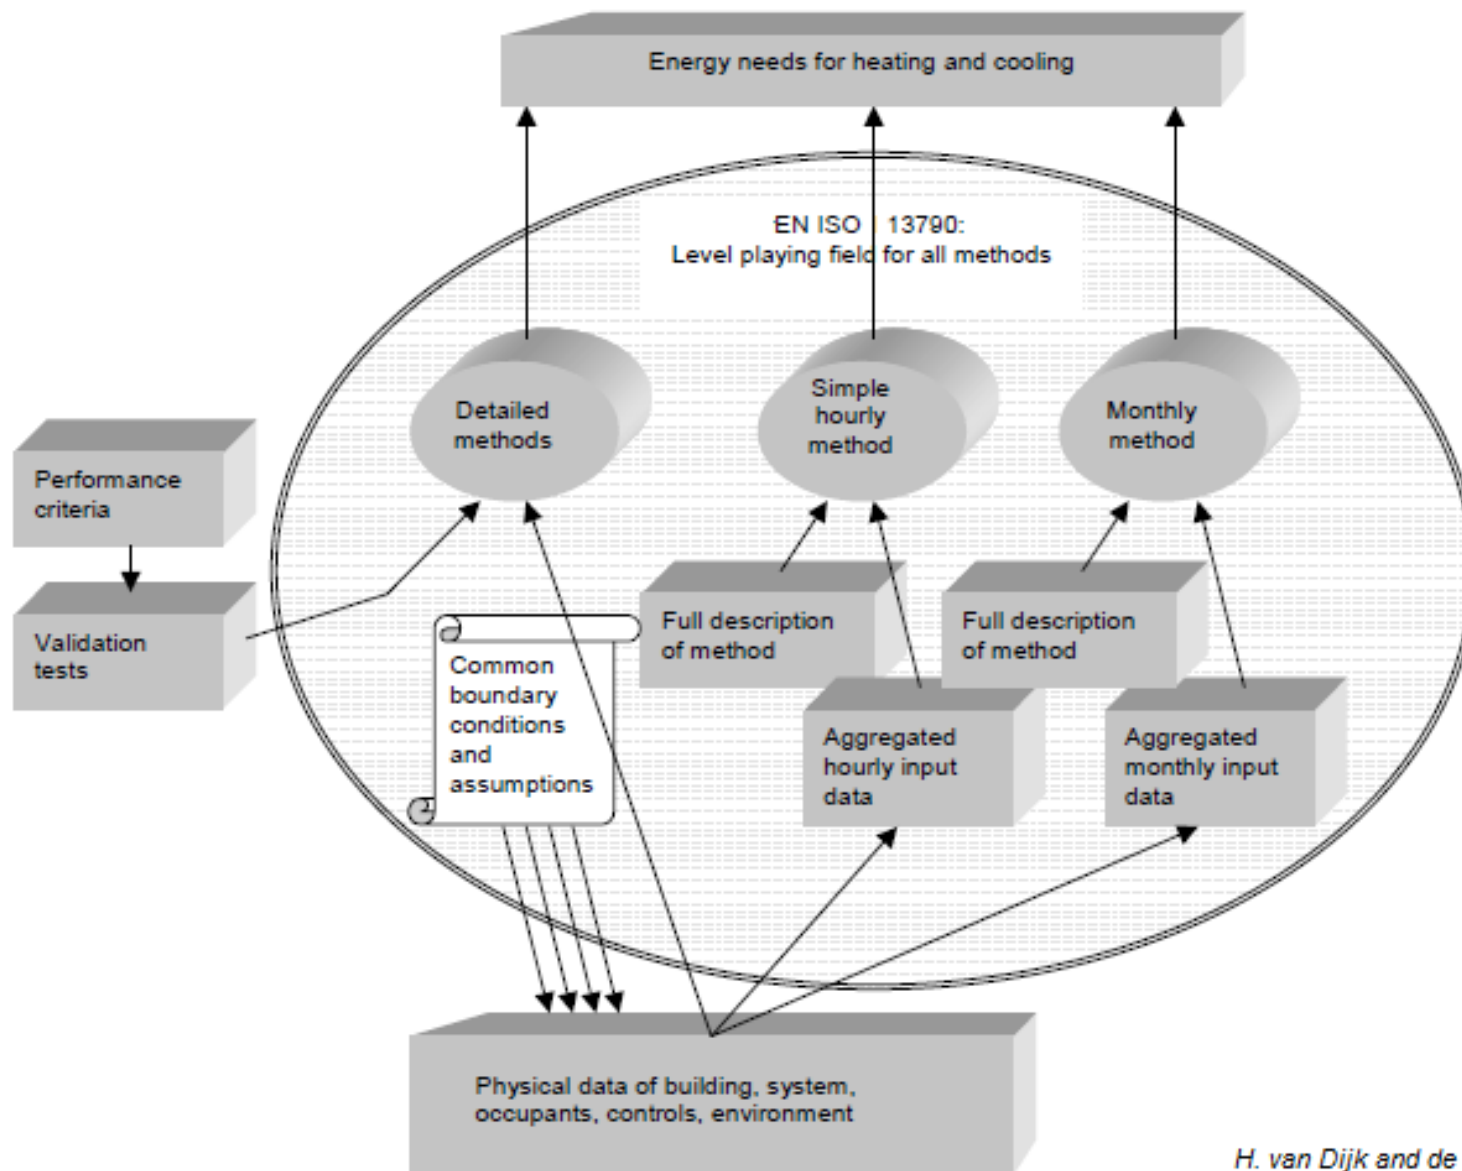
Energy needs for heating and cooling

EN ISO 13790:
Level playing field for all methods

Detailed methods

Simple hourly method

Monthly method

Performance criteria

Validation tests

Full description of method

Full description of method

Common boundary conditions and assumptions

Aggregated hourly input data

Aggregated monthly input data

Physical data of building, system, occupants, controls, environment

H. van Dijk and de